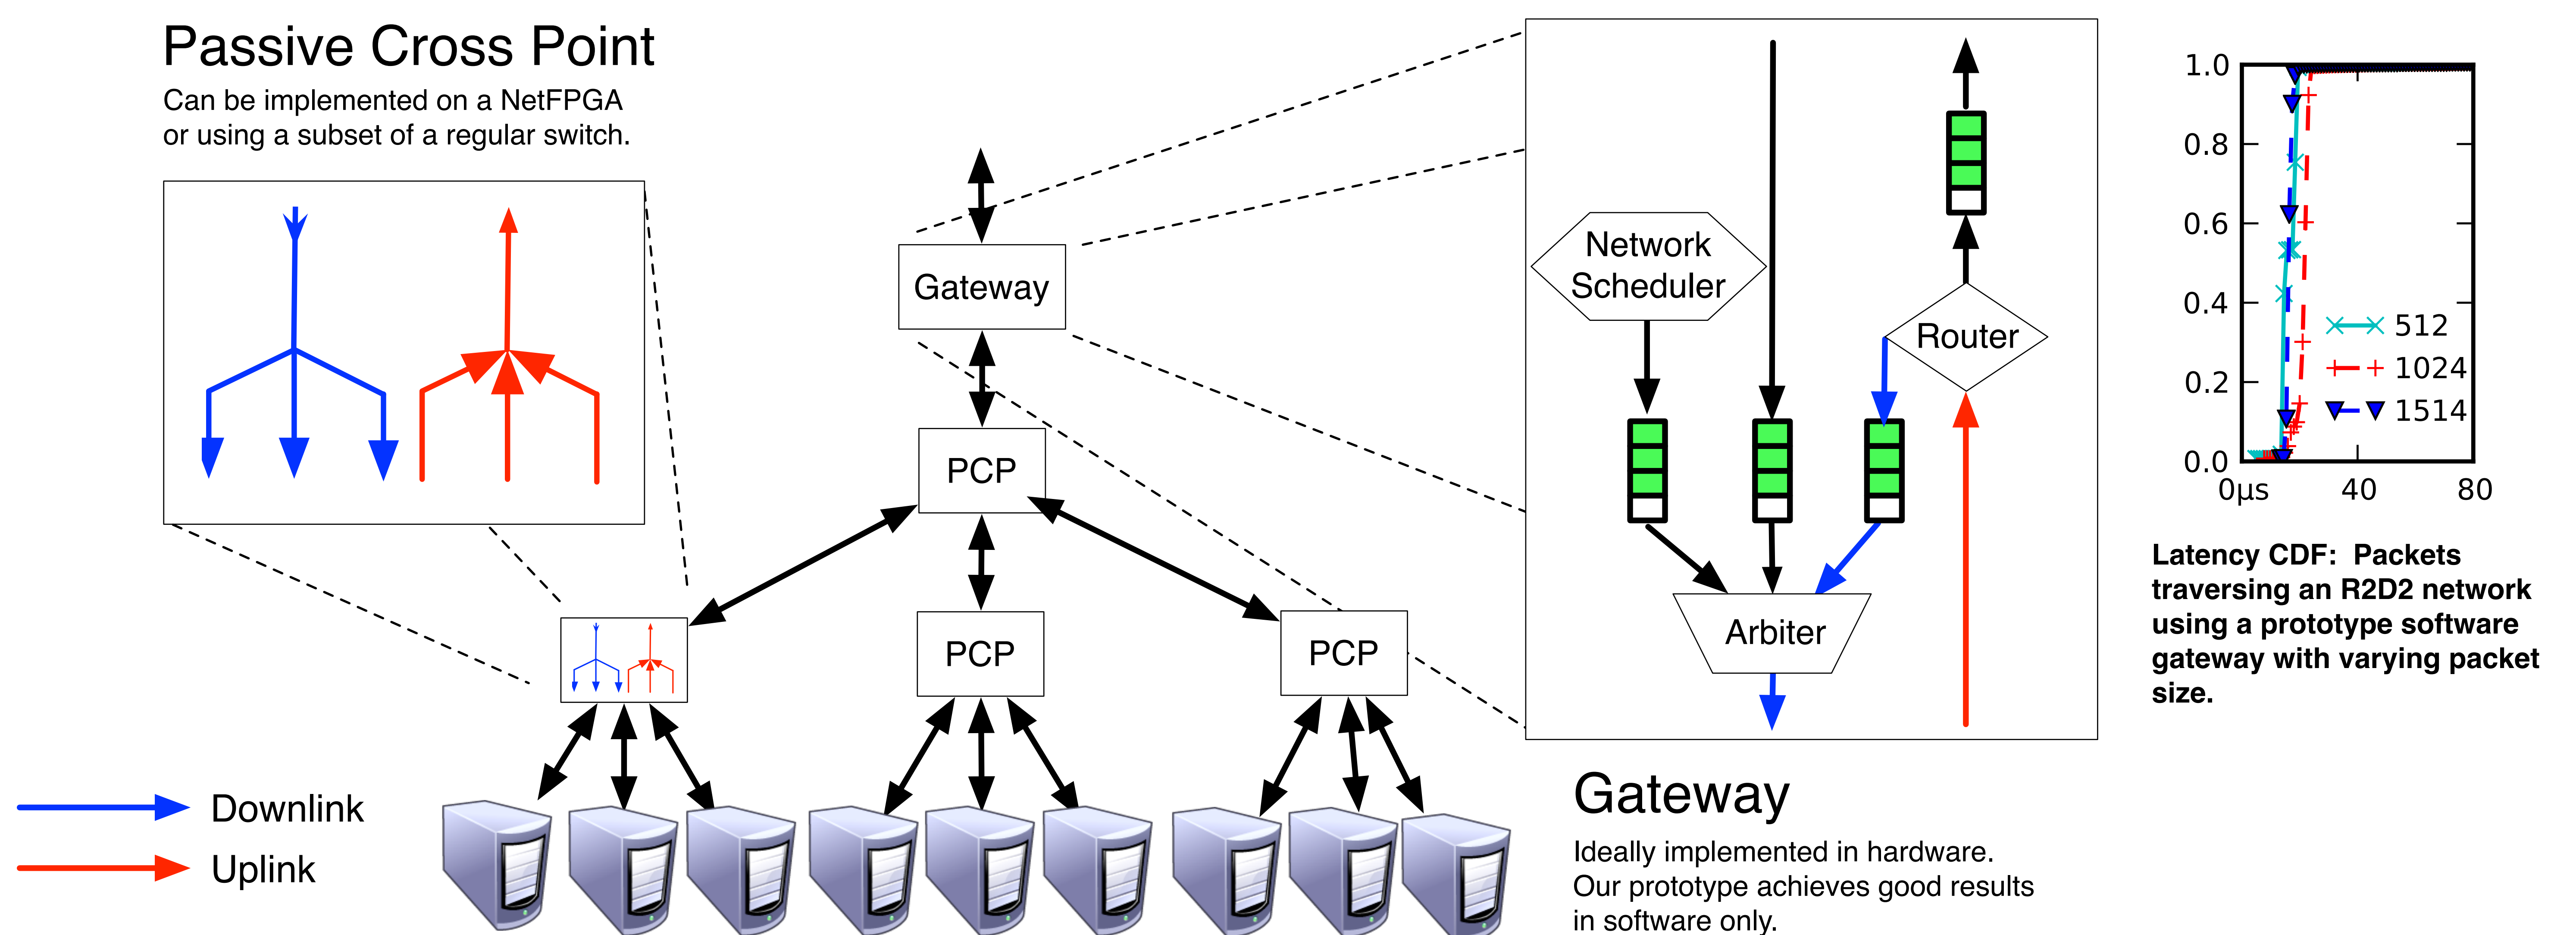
Passive Cross Point

Can be implemented on a NetFPGA or using a subset of a regular switch.

Gateway

PCP

PCP

PCP

Network Scheduler

Router

Arbiter

Downlink

Uplink

Gateway

Ideally implemented in hardware. Our prototype achieves good results in software only.

1.0
0.8
0.6
0.4
0.2
0.0
0μs
40
80

512
1024
1514

Latency CDF: Packets traversing an R2D2 network using a prototype software gateway with varying packet size.